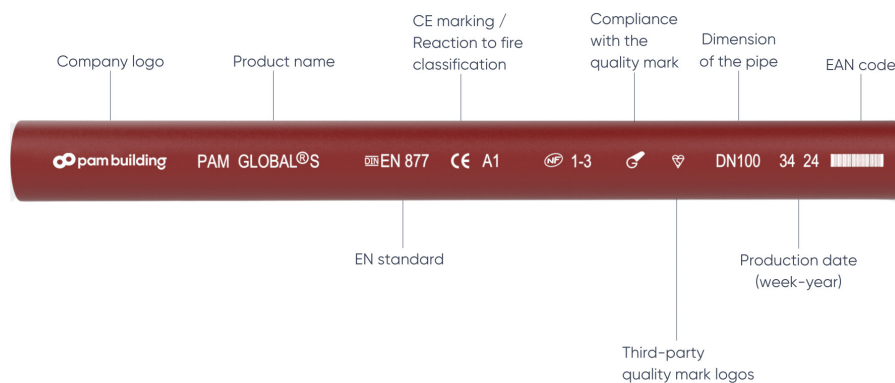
Company logo

Product name

CE marking / Reaction to fire classification

Compliance with the quality mark

Dimension of the pipe

EAN code

pam building PAM GLOBAL®S DIN EN 877 CE A1 NF 1-3 DN100 34 24

EN standard

Production date (week-year)

Third-party quality mark logos